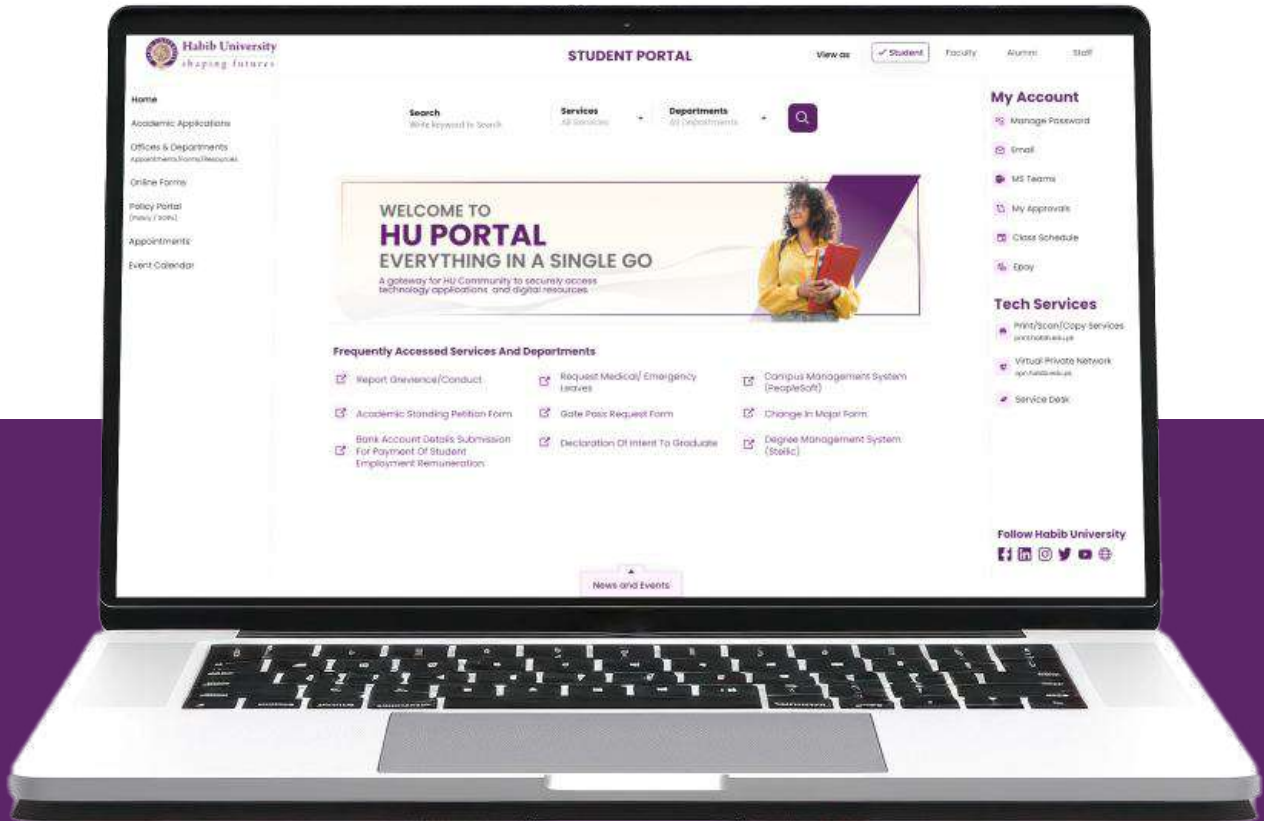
Habib University
shaping futures

STUDENT PORTAL

View as ✓ Student Faculty Alumni Staff

Home
Academic Applications
Offices & Departments
Appointments/Forms/Resources
Online Forms
Policy Portal
(Policy / SOPs)
Appointments
Event Calendar

Search
Write keyword to Search
Services
All Services
Departments
All Departments

WELCOME TO
HU PORTAL
EVERYTHING IN A SINGLE GO
A gateway for HU Community to securely access technology applications and digital resources

Frequently Accessed Services And Departments
Report Grievance/Conduct
Request Medical/ Emergency Leaves
Campus Management System (PeopleSoft)
Academic Standing Petition Form
Gate Pass Request Form
Change In Major Form
Bank Account Details Submission For Payment Of Student Employment Remuneration
Declaration Of Intent To Graduate
Degree Management System (Static)

News and Events

My Account
Manage Password
Email
MS Teams
My Approvals
Class Schedule
Epay

Tech Services
Print/Scan/Copy Services
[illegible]
Virtual Private Network
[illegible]
Service Desk

Follow Habib University